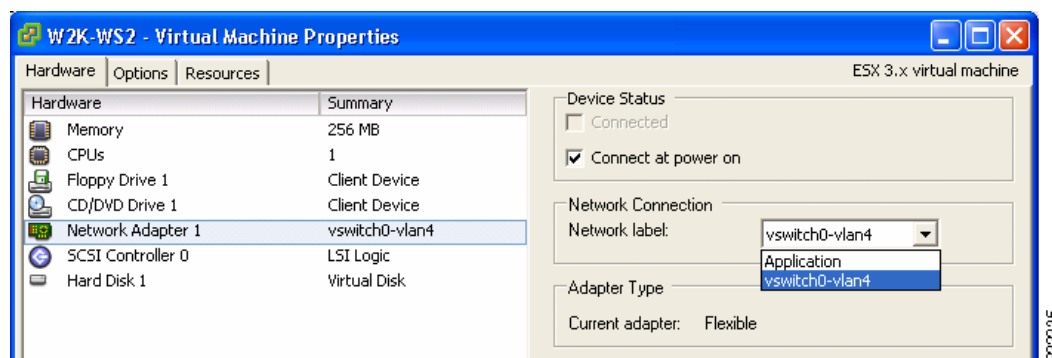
W2K-WS2 - Virtual Machine Properties

Hardware | Options | Resources

ESX 3.x virtual machine

| Hardware | Summary |
|---|---|
| Memory | 256 MB |
| CPUs | 1 |
| Floppy Drive 1 | Client Device |
| CD/DVD Drive 1 | Client Device |
| Network Adapter 1 | vswitch0-vlan4 |
| SCSI Controller 0 | LSI Logic |
| Hard Disk 1 | Virtual Disk |

Device Status
Connected
Connect at power on

Network Connection
Network label: vswitch0-vlan4
Application
vswitch0-vlan4

Adapter Type
Current adapter: Flexible

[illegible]